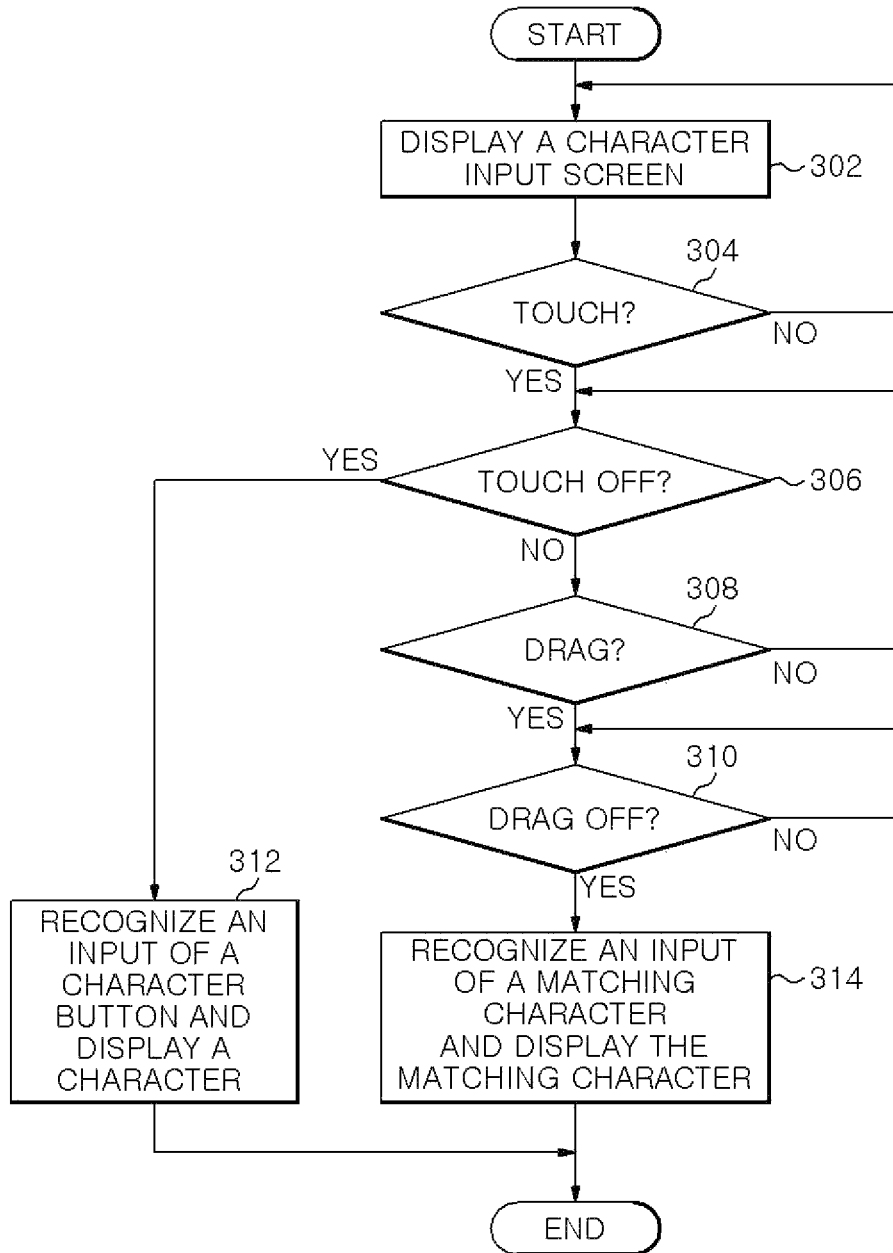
START

DISPLAY A CHARACTER INPUT SCREEN

302

304

TOUCH?

NO

YES

YES

TOUCH OFF?

306

NO

308

DRAG?

NO

YES

310

DRAG OFF?

NO

312

YES

RECOGNIZE AN INPUT OF A CHARACTER BUTTON AND DISPLAY A CHARACTER

RECOGNIZE AN INPUT OF A MATCHING CHARACTER AND DISPLAY THE MATCHING CHARACTER

314

END